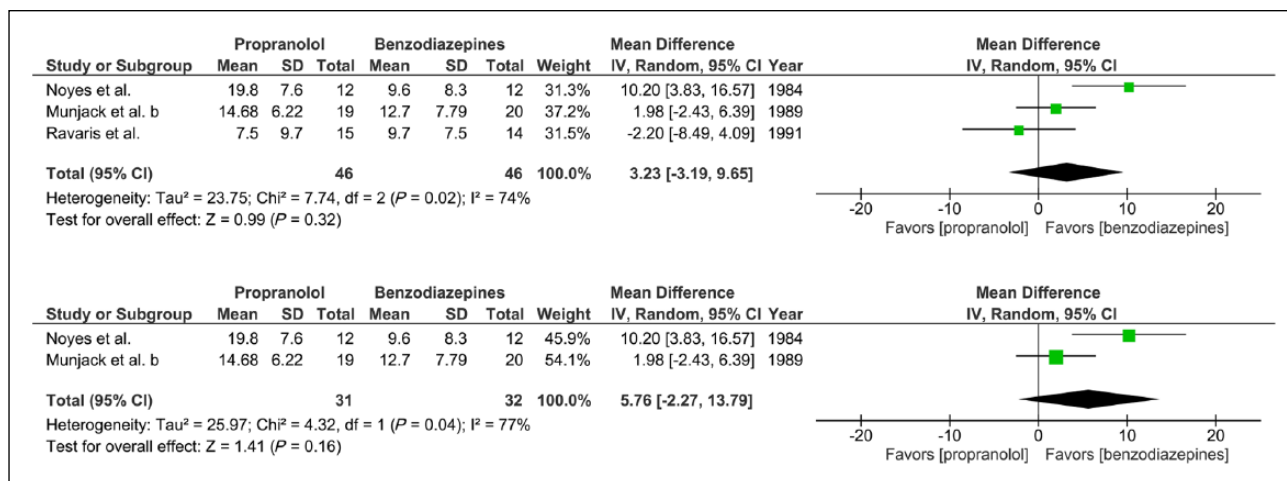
| Study or Subgroup | Propranolol Mean | Propranolol SD | Propranolol Total | Benzodiazepines Mean | Benzodiazepines SD | Benzodiazepines Total | Weight | Mean Difference IV, Random, 95% CI | Year |
|---|---|---|---|---|---|---|---|---|---|
| Noyes et al. | 19.8 | 7.6 | 12 | 9.6 | 8.3 | 12 | 31.3% | 10.20 [3.83, 16.57] | 1984 |
| Munjack et al. b | 14.68 | 6.22 | 19 | 12.7 | 7.79 | 20 | 37.2% | 1.98 [-2.43, 6.39] | 1989 |
| Ravaris et al. | 7.5 | 9.7 | 15 | 9.7 | 7.5 | 14 | 31.5% | -2.20 [-8.49, 4.09] | 1991 |
| **Total (95% CI)** | | | 46 | | | 46 | 100.0% | 3.23 [-3.19, 9.65] | |

Heterogeneity: Tau² = 23.75; Chi² = 7.74, df = 2 ($P$ = 0.02); I² = 74%
Test for overall effect: Z = 0.99 ($P$ = 0.32)

Mean Difference
IV, Random, 95% CI
-20 -10 0 10 20
Favors [propranolol] Favors [benzodiazepines]

| Study or Subgroup | Propranolol Mean | Propranolol SD | Propranolol Total | Benzodiazepines Mean | Benzodiazepines SD | Benzodiazepines Total | Weight | Mean Difference IV, Random, 95% CI | Year |
|---|---|---|---|---|---|---|---|---|---|
| Noyes et al. | 19.8 | 7.6 | 12 | 9.6 | 8.3 | 12 | 45.9% | 10.20 [3.83, 16.57] | 1984 |
| Munjack et al. b | 14.68 | 6.22 | 19 | 12.7 | 7.79 | 20 | 54.1% | 1.98 [-2.43, 6.39] | 1989 |
| **Total (95% CI)** | | | 31 | | | 32 | 100.0% | 5.76 [-2.27, 13.79] | |

Heterogeneity: Tau² = 25.97; Chi² = 4.32, df = 1 ($P$ = 0.04); I² = 77%
Test for overall effect: Z = 1.41 ($P$ = 0.16)

Mean Difference
IV, Random, 95% CI
-20 -10 0 10 20
Favors [propranolol] Favors [benzodiazepines]